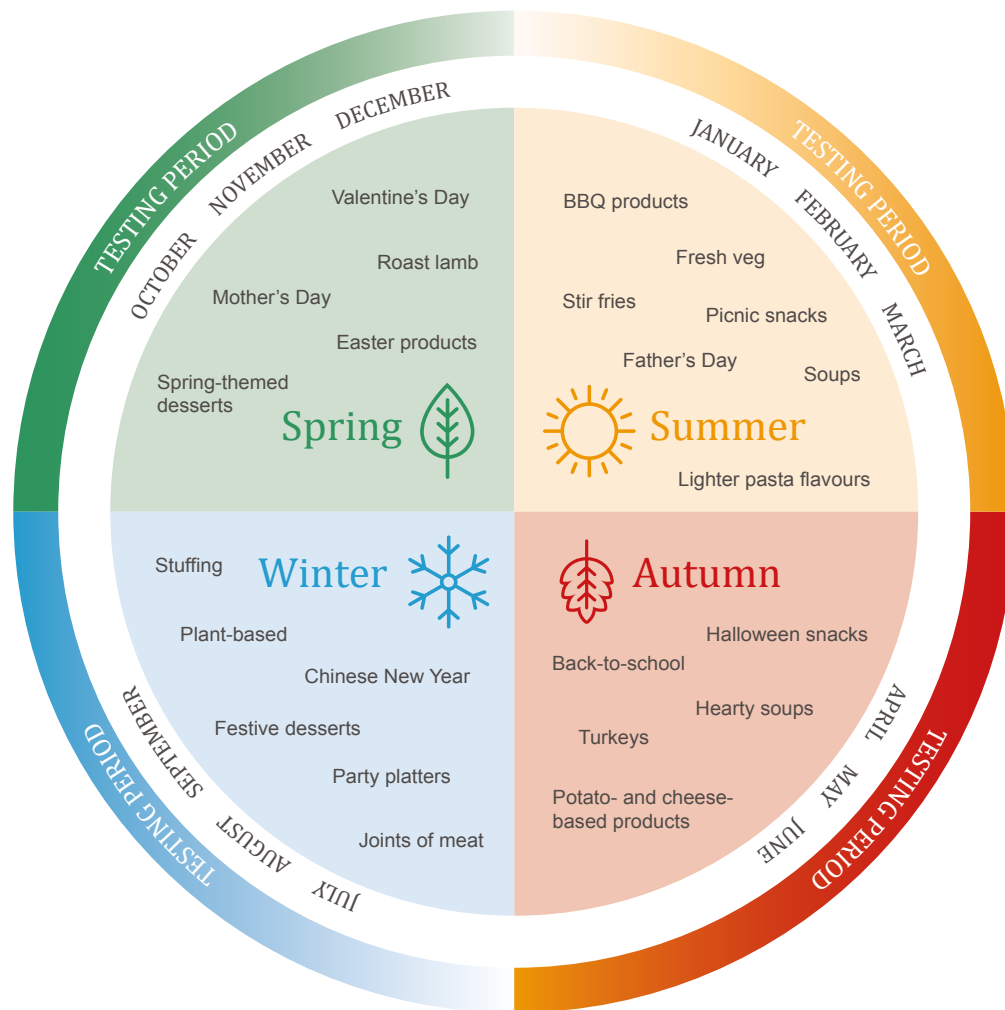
TESTING PERIOD
OCTOBER
NOVEMBER
DECEMBER

Valentine's Day
Roast lamb
Mother's Day
Easter products
Spring-themed desserts
Spring

TESTING PERIOD
JANUARY
FEBRUARY
MARCH

BBQ products
Fresh veg
Stir fries
Picnic snacks
Father's Day
Soups
Summer
Lighter pasta flavours

Stuffing
Winter
Plant-based
Chinese New Year
Festive desserts
Party platters
Joints of meat

SEPTEMBER
AUGUST
JULY
TESTING PERIOD

Autumn
Halloween snacks
Back-to-school
Hearty soups
Turkeys
Potato- and cheese-based products

APRIL
MAY
JUNE
TESTING PERIOD